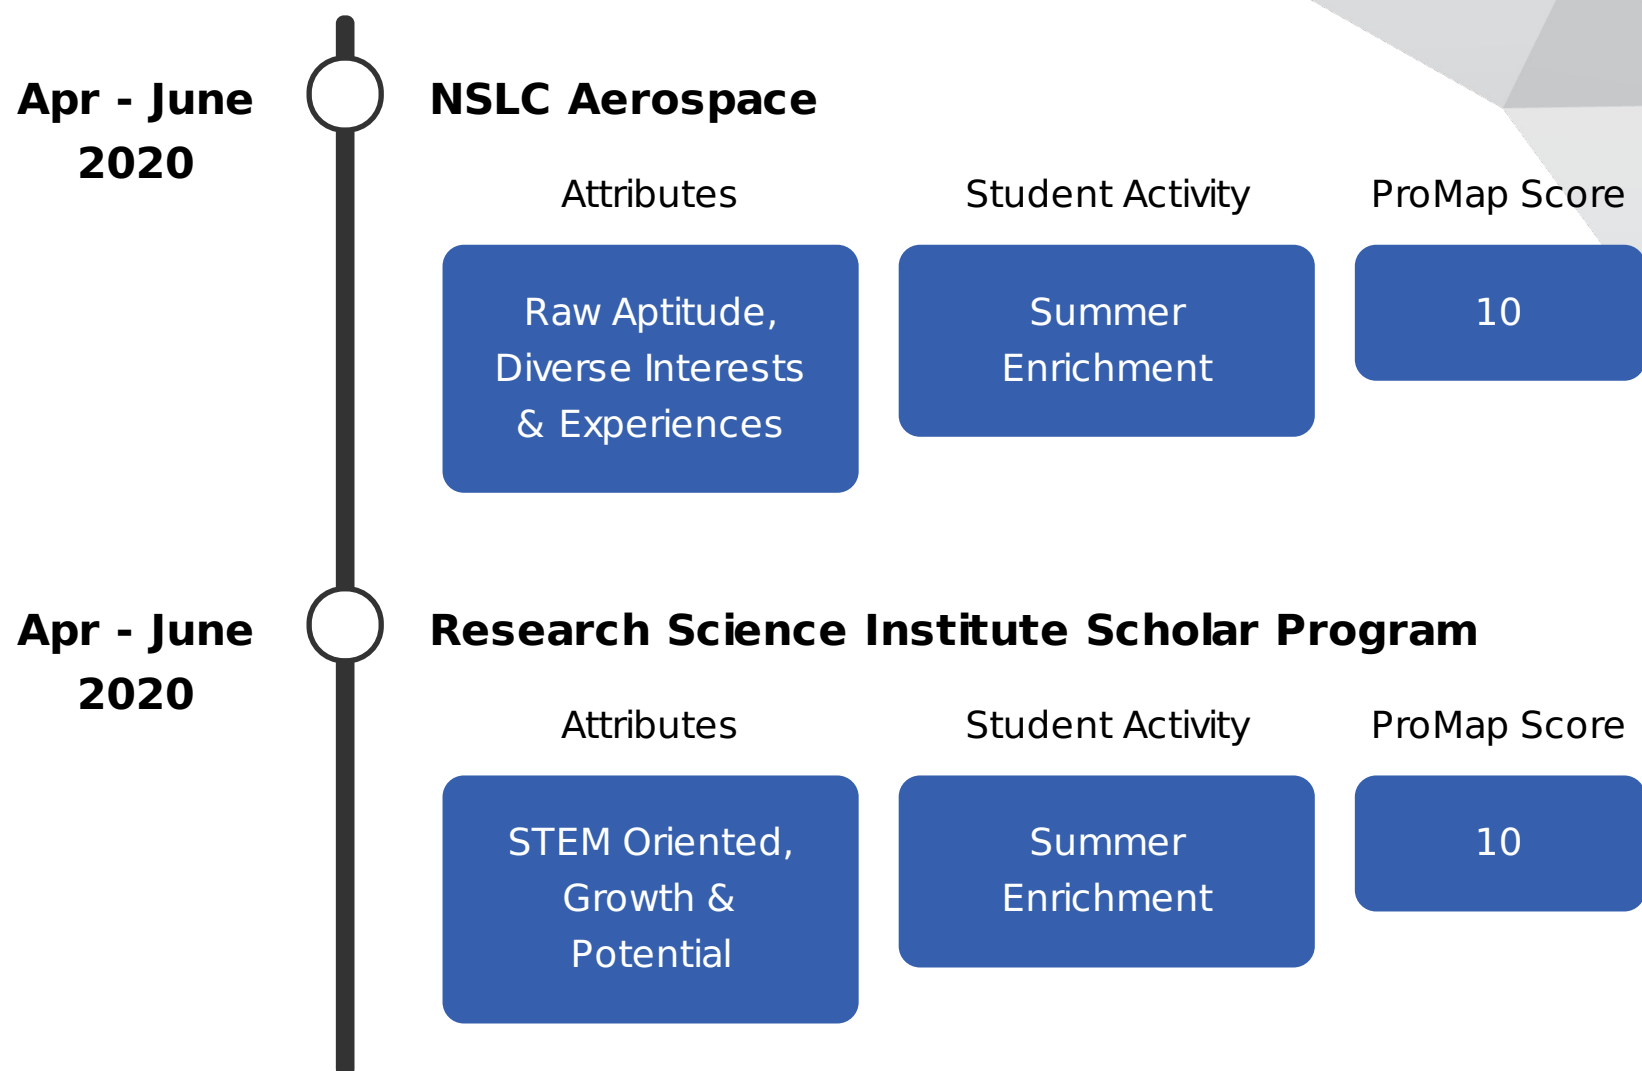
Apr - June 2020

NSLC Aerospace

Attributes

Raw Aptitude, Diverse Interests & Experiences

Student Activity

Summer Enrichment

ProMap Score

10

Apr - June 2020

Research Science Institute Scholar Program

Attributes

STEM Oriented, Growth & Potential

Student Activity

Summer Enrichment

ProMap Score

10